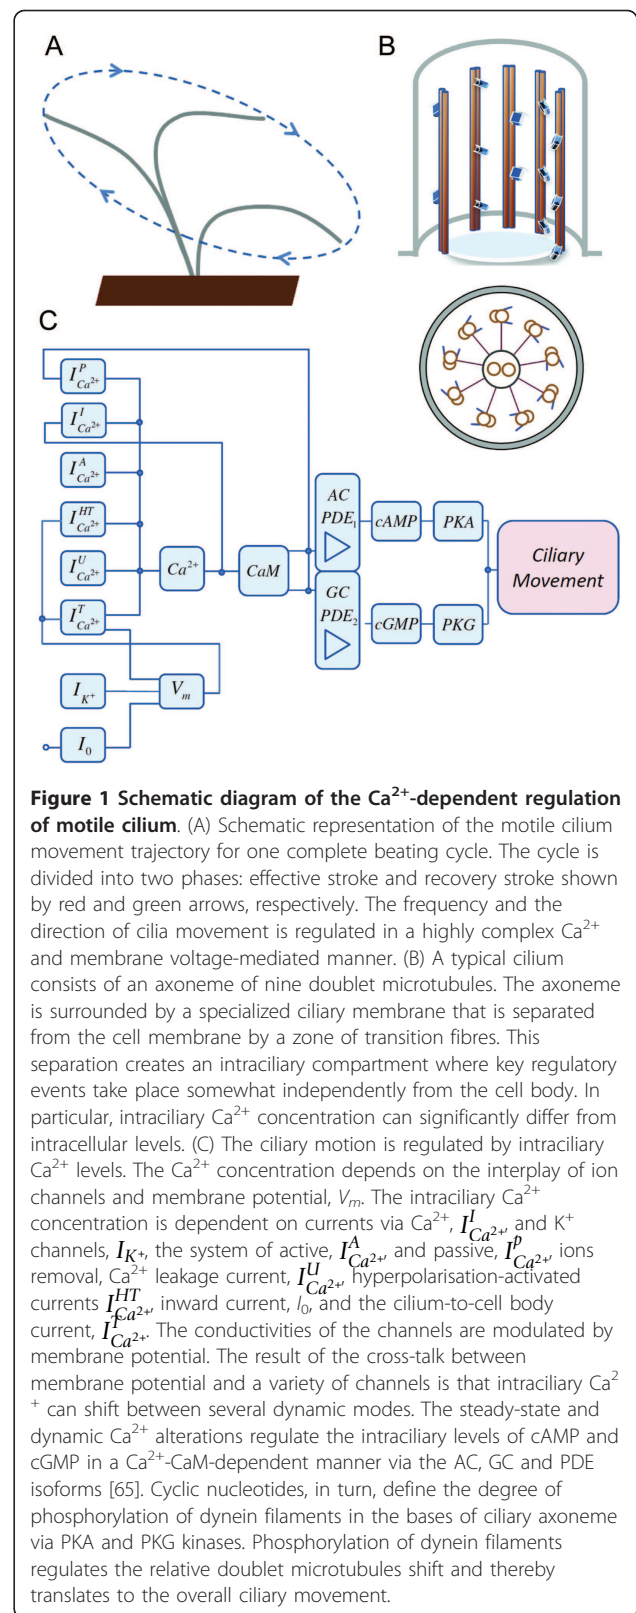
A

B

C

$I^P_{Ca^{2+}}$

$I^I_{Ca^{2+}}$

$I^A_{Ca^{2+}}$

$I^{HT}_{Ca^{2+}}$

$I^U_{Ca^{2+}}$

$I^T_{Ca^{2+}}$

$Ca^{2+}$

$CaM$

$I_{K^+}$

$V_m$

$I_0$

AC
$PDE_1$

GC
$PDE_2$

cAMP

cGMP

PKA

PKG

Ciliary Movement

**Figure 1 Schematic diagram of the $Ca^{2+}$-dependent regulation of motile cilium**. (A) Schematic representation of the motile cilium movement trajectory for one complete beating cycle. The cycle is divided into two phases: effective stroke and recovery stroke shown by red and green arrows, respectively. The frequency and the direction of cilia movement is regulated in a highly complex $Ca^{2+}$ and membrane voltage-mediated manner. (B) A typical cilium consists of an axoneme of nine doublet microtubules. The axoneme is surrounded by a specialized ciliary membrane that is separated from the cell membrane by a zone of transition fibres. This separation creates an intraciliary compartment where key regulatory events take place somewhat independently from the cell body. In particular, intraciliary $Ca^{2+}$ concentration can significantly differ from intracellular levels. (C) The ciliary motion is regulated by intraciliary $Ca^{2+}$ levels. The $Ca^{2+}$ concentration depends on the interplay of ion channels and membrane potential, $V_m$. The intraciliary $Ca^{2+}$ concentration is dependent on currents via $Ca^{2+}$, $I^I_{Ca^{2+}}$, and $K^+$ channels, $I_{K^+}$, the system of active, $I^A_{Ca^{2+}}$, and passive, $I^P_{Ca^{2+}}$, ions removal, $Ca^{2+}$ leakage current, $I^U_{Ca^{2+}}$, hyperpolarisation-activated currents $I^{HT}_{Ca^{2+}}$, inward current, $I_0$, and the cilium-to-cell body current, $I^T_{Ca^{2+}}$. The conductivities of the channels are modulated by membrane potential. The result of the cross-talk between membrane potential and a variety of channels is that intraciliary $Ca^{2+}$ can shift between several dynamic modes. The steady-state and dynamic $Ca^{2+}$ alterations regulate the intraciliary levels of cAMP and cGMP in a $Ca^{2+}$-CaM-dependent manner via the AC, GC and PDE isoforms [65]. Cyclic nucleotides, in turn, define the degree of phosphorylation of dynein filaments in the bases of ciliary axoneme via PKA and PKG kinases. Phosphorylation of dynein filaments regulates the relative doublet microtubules shift and thereby translates to the overall ciliary movement.